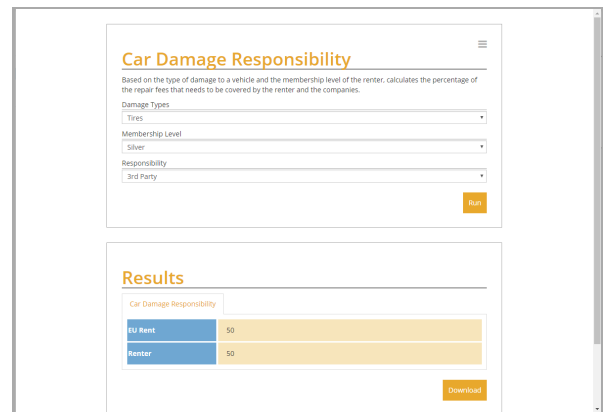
Car Damage Responsibility

Based on the type of damage to a vehicle and the membership level of the renter, calculates the percentage of the repair fees that needs to be covered by the renter and the companies.

Damage Types
Tires

Membership Level
Silver

Responsibility
3rd Party

Run

Results

Car Damage Responsibility

| EU Rent | 50 |
|---|---|
| Renter | 50 |

Download